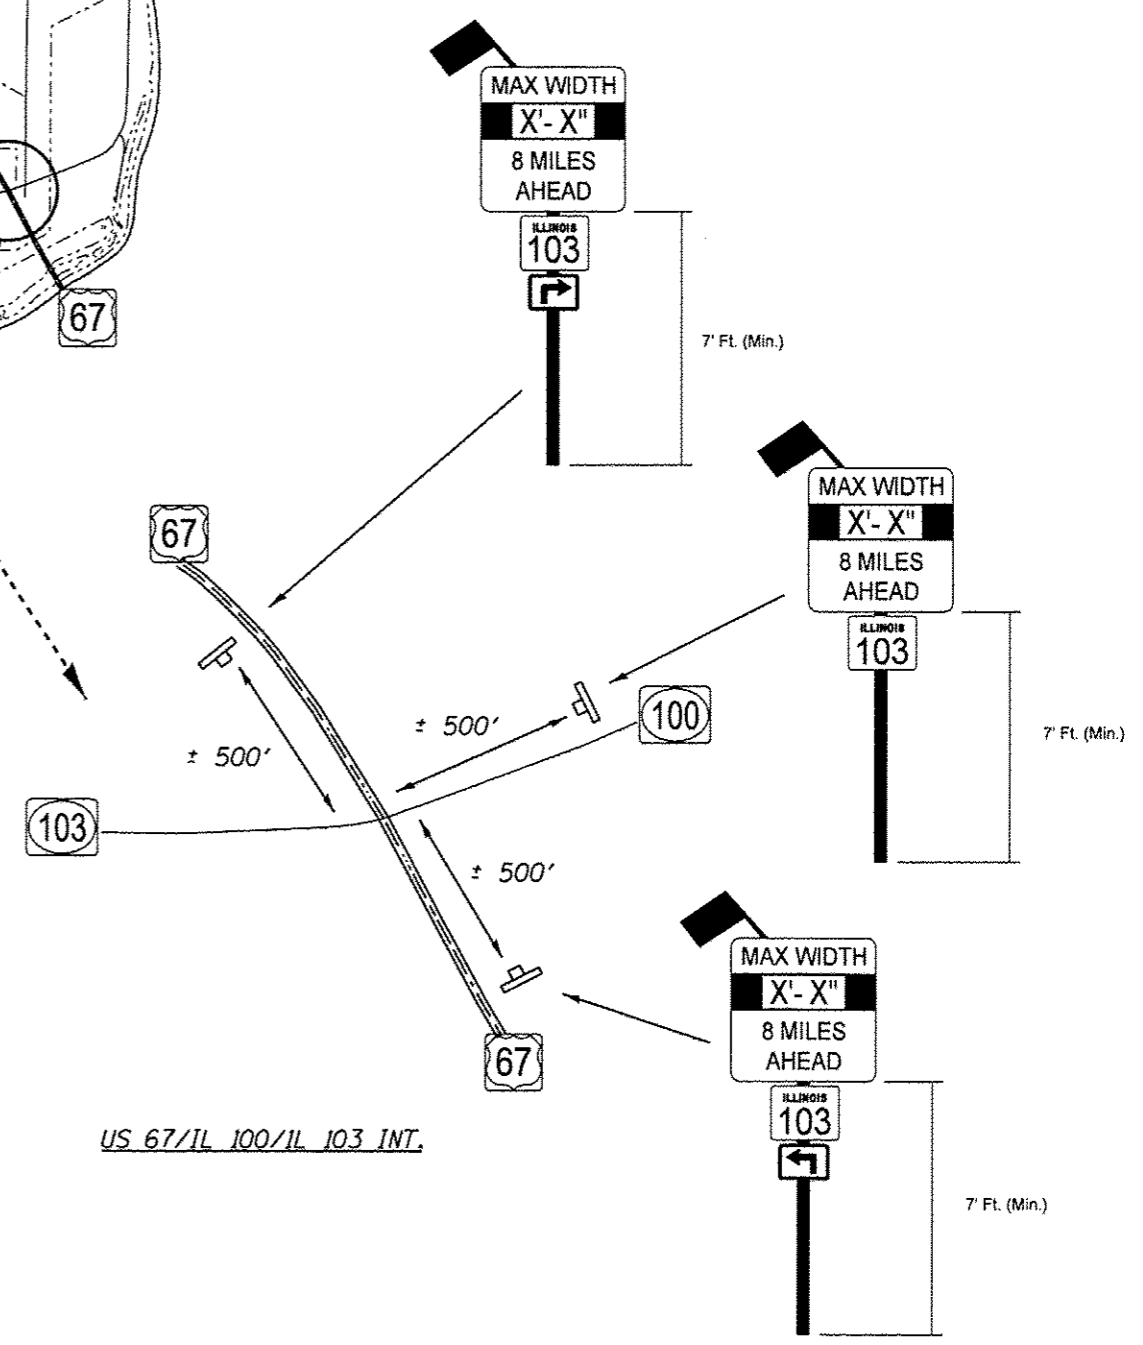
67

MAX WIDTH
X'- X"
8 MILES
AHEAD

ILLINOIS
103

7' Ft. (Min.)

67

MAX WIDTH
X'- X"
8 MILES
AHEAD

ILLINOIS
103

7' Ft. (Min.)

± 500'

± 500'

100

103

± 500'

MAX WIDTH
X'- X"
8 MILES
AHEAD

ILLINOIS
103

67

7' Ft. (Min.)

US 67/IL 100/IL 103 INT.